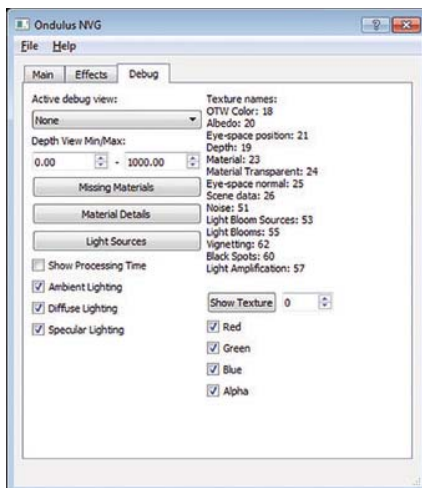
Ondulus NVG

? X

File Help

Main Effects Debug

Active debug view:

None

Depth View Min/Max:

0.00 - 1000.00

Missing Materials

Material Details

Light Sources

Show Processing Time

Ambient Lighting

Diffuse Lighting

Specular Lighting

Texture names:
OTW Color: 18
Albedo: 20
Eye-space position: 21
Depth: 19
Material: 23
Material Transparent: 24
Eye-space normal: 25
Scene data: 26
Noise: 51
Light Bloom Sources: 53
Light Blooms: 55
Vignetting: 62
Black Spots: 60
Light Amplification: 57

Show Texture 0

Red

Green

Blue

Alpha